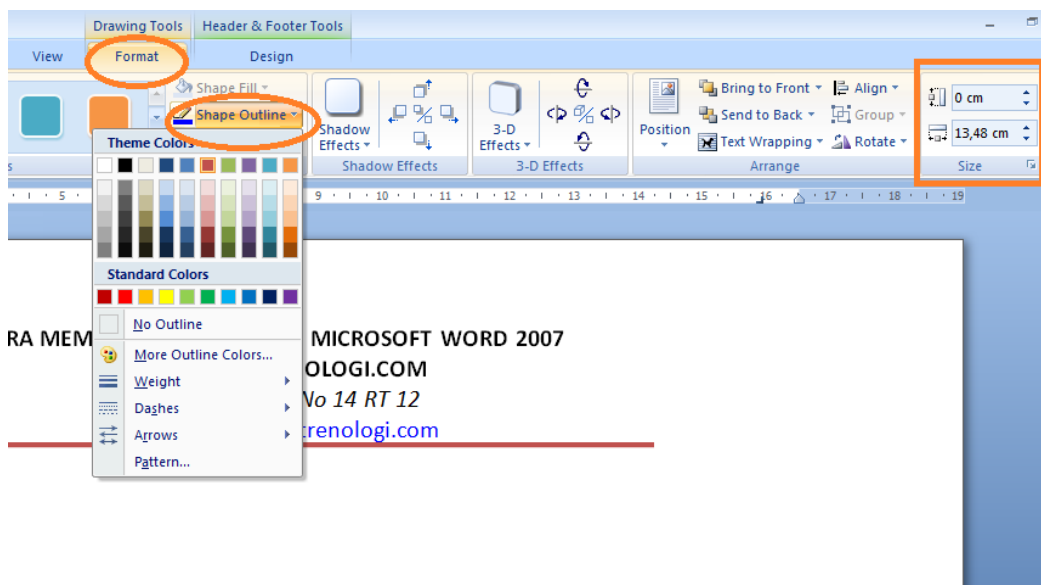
Drawing Tools | Header & Footer Tools

View | Format | Design

Shape Fill
Shape Outline
Theme Colors
Standard Colors
No Outline
More Outline Colors...
Weight
Dashes
Arrows
Pattern...

Shadow Effects
Shadow Effects

3-D Effects
3-D Effects

Position
Bring to Front
Send to Back
Text Wrapping
Align
Group
Rotate
Arrange

0 cm
13,48 cm
Size

· 5 · · · 9 · · · 10 · · · 11 · · · 12 · · · 13 · · · 14 · · · 15 · · · 16 · · · 17 · · · 18 · · · 19

RA MEM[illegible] MICROSOFT WORD 2007
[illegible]OLOGI.COM
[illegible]No 14 RT 12
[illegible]trenologi.com